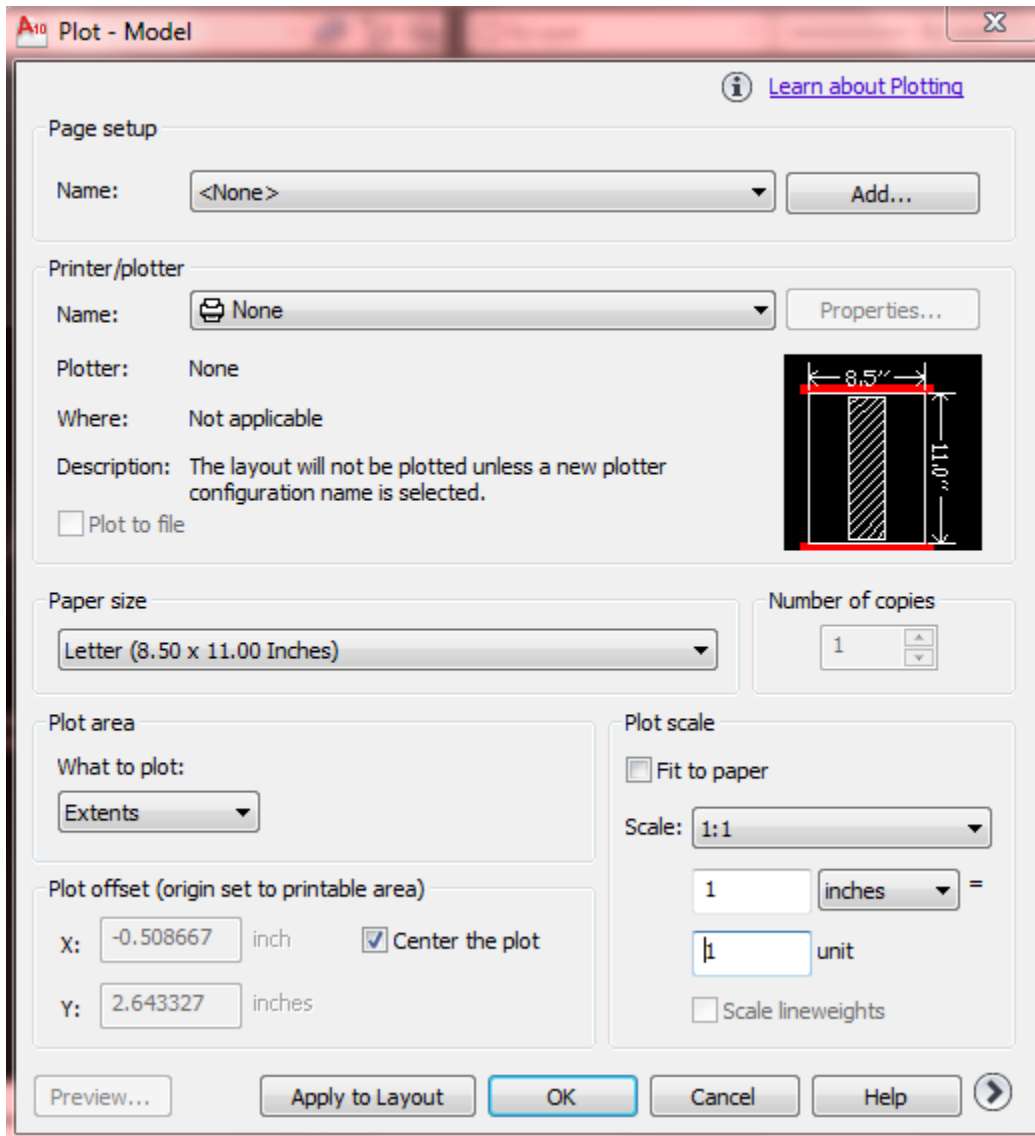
A10 Plot - Model

Learn about Plotting

Page setup

Name: <None>

Add...

Printer/plotter

Name: None

Properties...

Plotter: None

Where: Not applicable

Description: The layout will not be plotted unless a new plotter configuration name is selected.

Plot to file

8.5″

11.0″

Paper size

Letter (8.50 x 11.00 Inches)

Number of copies

1

Plot area

What to plot:

Extents

Plot scale

Fit to paper

Scale: 1:1

1 inches =

1 unit

Scale lineweights

Plot offset (origin set to printable area)

X: -0.508667 inch

Center the plot

Y: 2.643327 inches

Preview...

Apply to Layout

OK

Cancel

Help